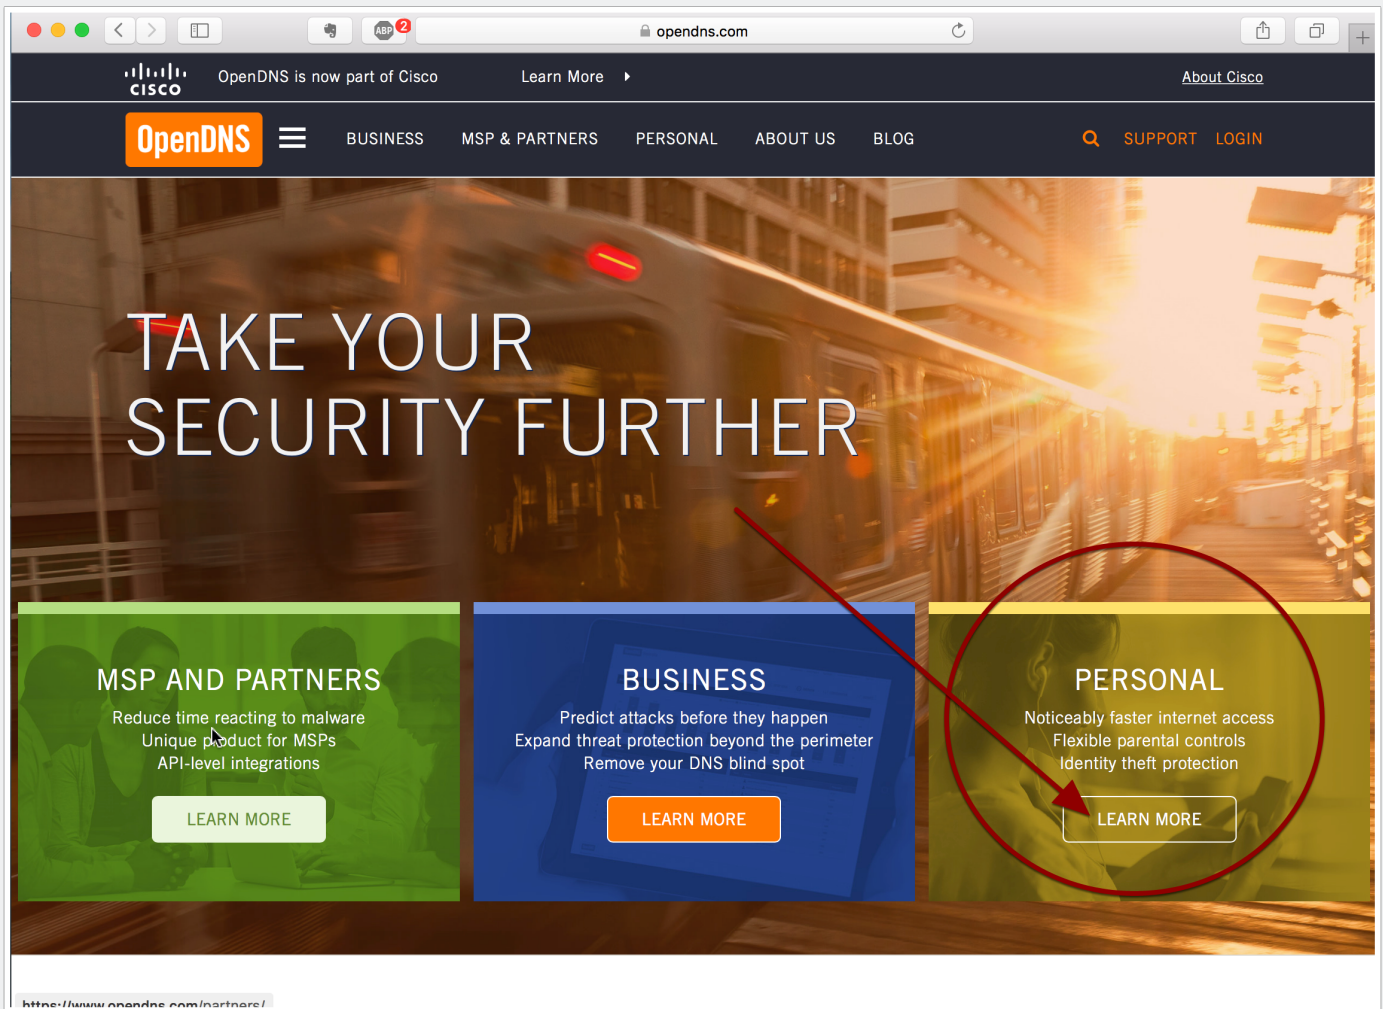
ABP 2

opendns.com

cisco OpenDNS is now part of Cisco Learn More

About Cisco

OpenDNS BUSINESS MSP & PARTNERS PERSONAL ABOUT US BLOG SUPPORT LOGIN

TAKE YOUR SECURITY FURTHER

MSP AND PARTNERS

Reduce time reacting to malware
Unique product for MSPs
API-level integrations

LEARN MORE

BUSINESS

Predict attacks before they happen
Expand threat protection beyond the perimeter
Remove your DNS blind spot

LEARN MORE

PERSONAL

Noticeably faster internet access
Flexible parental controls
Identity theft protection

LEARN MORE

https://www.opendns.com/partners/